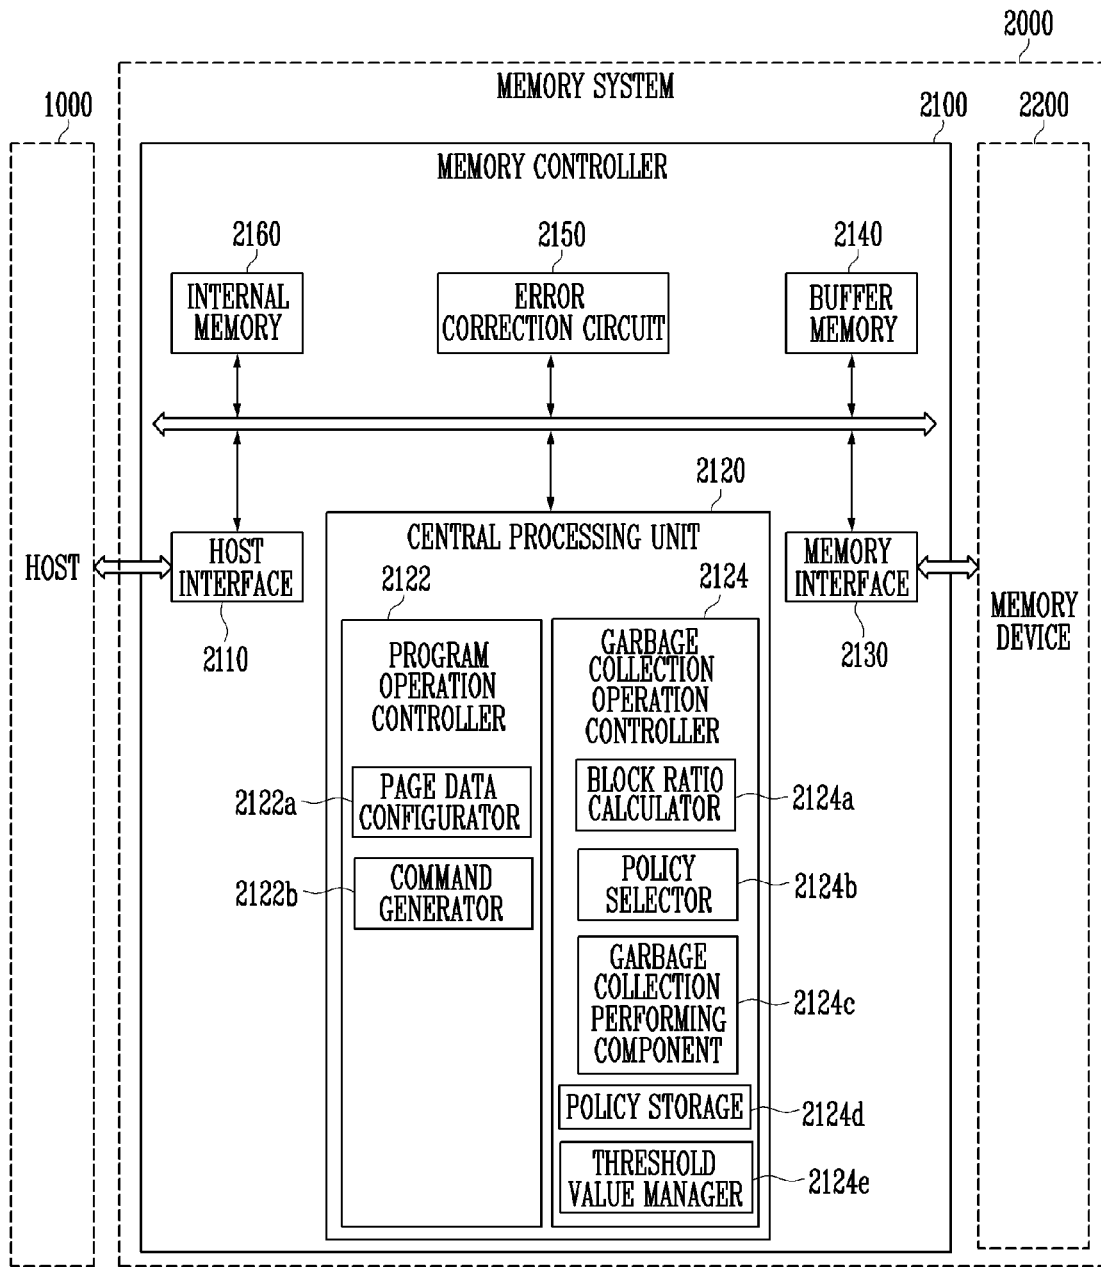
2000

MEMORY SYSTEM

1000

2100

2200

MEMORY CONTROLLER

2160

2150

2140

INTERNAL MEMORY

ERROR CORRECTION CIRCUIT

BUFFER MEMORY

2120

HOST

HOST INTERFACE

CENTRAL PROCESSING UNIT

MEMORY INTERFACE

2122

2124

MEMORY DEVICE

2110

PROGRAM OPERATION CONTROLLER

GARBAGE COLLECTION OPERATION CONTROLLER

2130

2122a

PAGE DATA CONFIGURATOR

BLOCK RATIO CALCULATOR

2124a

2122b

COMMAND GENERATOR

POLICY SELECTOR

2124b

GARBAGE COLLECTION PERFORMING COMPONENT

2124c

POLICY STORAGE

2124d

THRESHOLD VALUE MANAGER

2124e